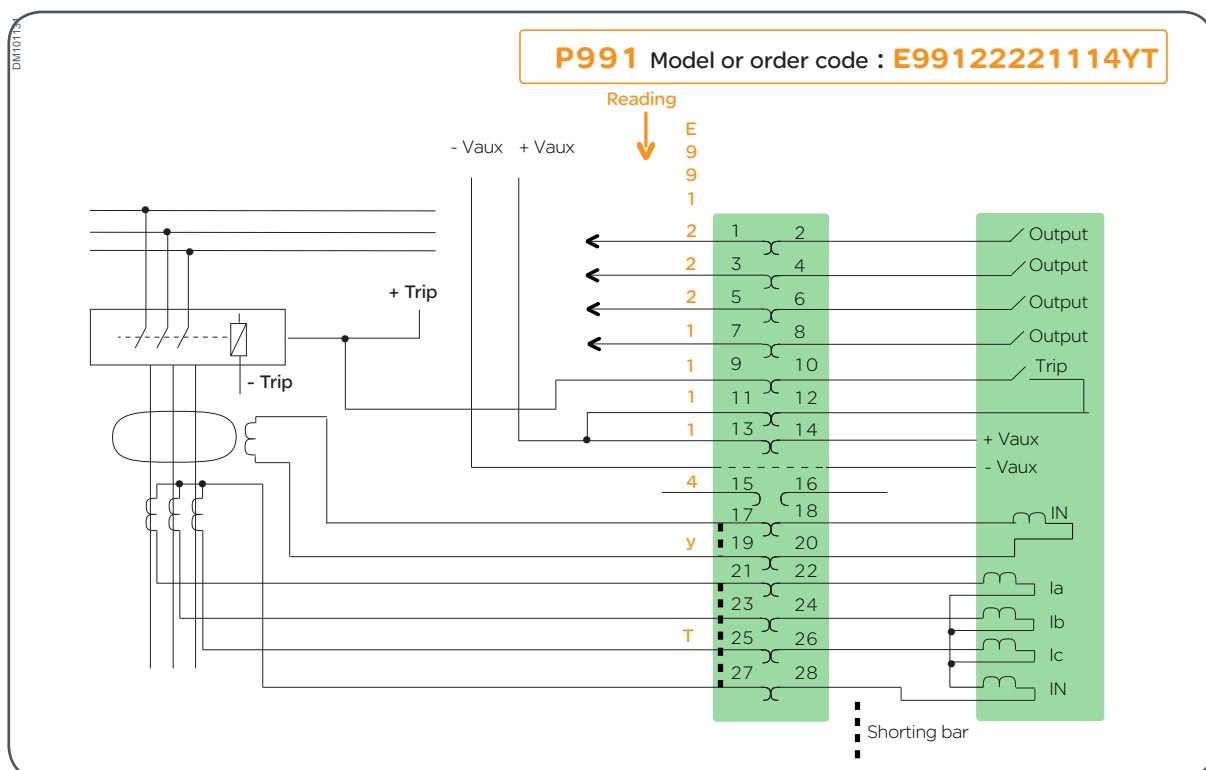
DM101131

P991 Model or order code : E99122221114YT

Reading

E
9
9
1
2
2
2
1
1
1
1
4
y
T

- Vaux + Vaux

+ Trip

- Trip

1 2
3 4
5 6
7 8
9 10
11 12
13 14
15 16
17 18
19 20
21 22
23 24
25 26
27 28

Output
Output
Output
Output
Trip
+ Vaux
- Vaux
IN
Ia
Ib
Ic
IN

Shorting bar